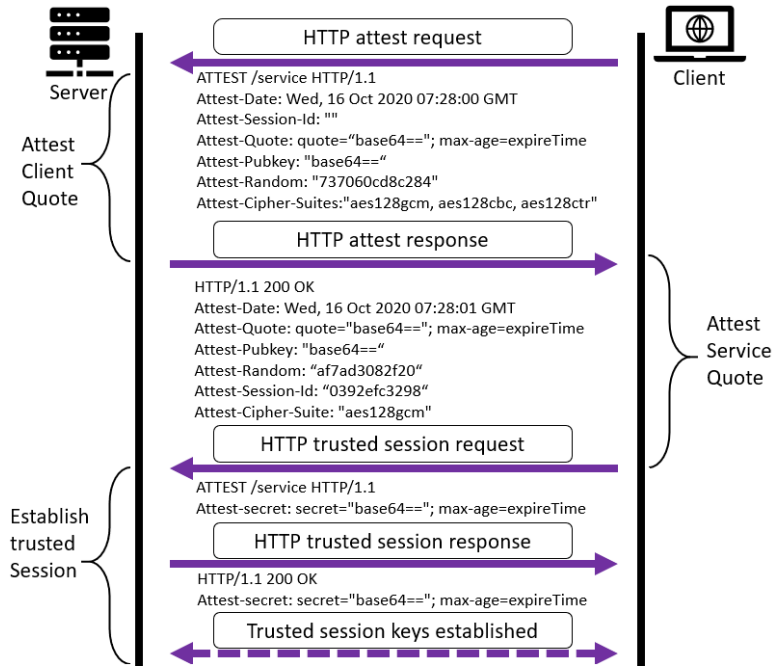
Server

Client

HTTP attest request

Attest Client Quote

ATTEST /service HTTP/1.1
Attest-Date: Wed, 16 Oct 2020 07:28:00 GMT
Attest-Session-Id: ""
Attest-Quote: quote="base64=="; max-age=expireTime
Attest-Pubkey: "base64=="
Attest-Random: "737060cd8c284"
Attest-Cipher-Suites:"aes128gcm, aes128cbc, aes128ctr"

HTTP attest response

Attest Service Quote

HTTP/1.1 200 OK
Attest-Date: Wed, 16 Oct 2020 07:28:01 GMT
Attest-Quote: quote="base64=="; max-age=expireTime
Attest-Pubkey: "base64=="
Attest-Random: "af7ad3082f20"
Attest-Session-Id: "0392efc3298"
Attest-Cipher-Suite: "aes128gcm"

HTTP trusted session request

Establish trusted Session

ATTEST /service HTTP/1.1
Attest-secret: secret="base64=="; max-age=expireTime

HTTP trusted session response

HTTP/1.1 200 OK
Attest-secret: secret="base64=="; max-age=expireTime

Trusted session keys established